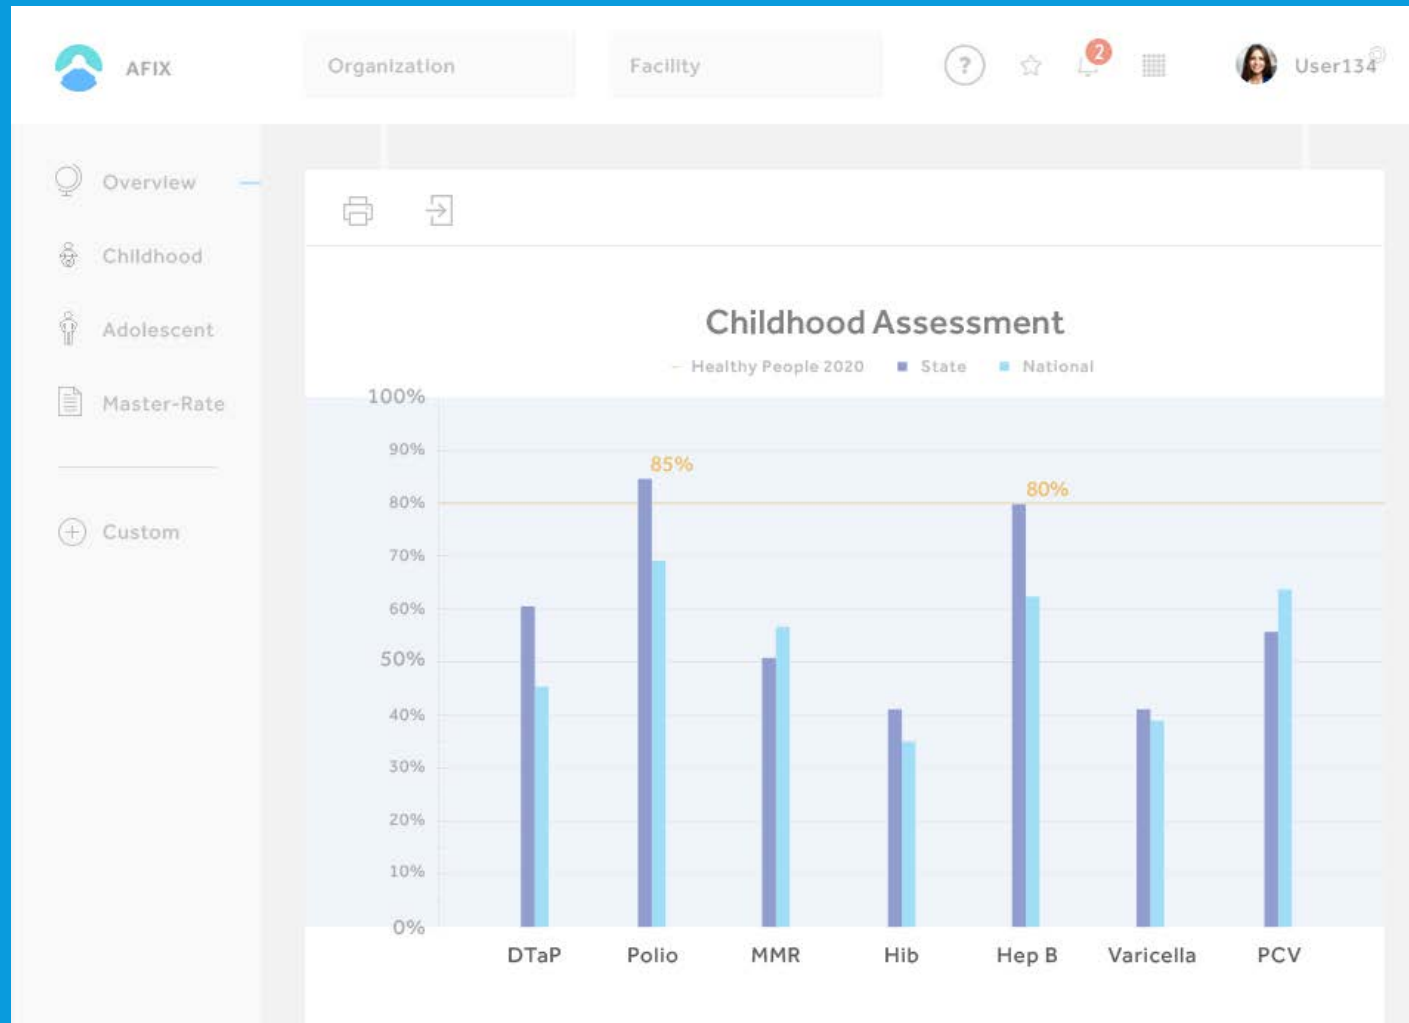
AFIX

Organization

Facility

?

2

User134

Overview

Childhood

Adolescent

Master-Rate

Custom

Childhood Assessment

Healthy People 2020 State National

100%
90%
80%
70%
60%
50%
40%
30%
20%
10%
0%

85%

80%

DTaP Polio MMR Hib Hep B Varicella PCV